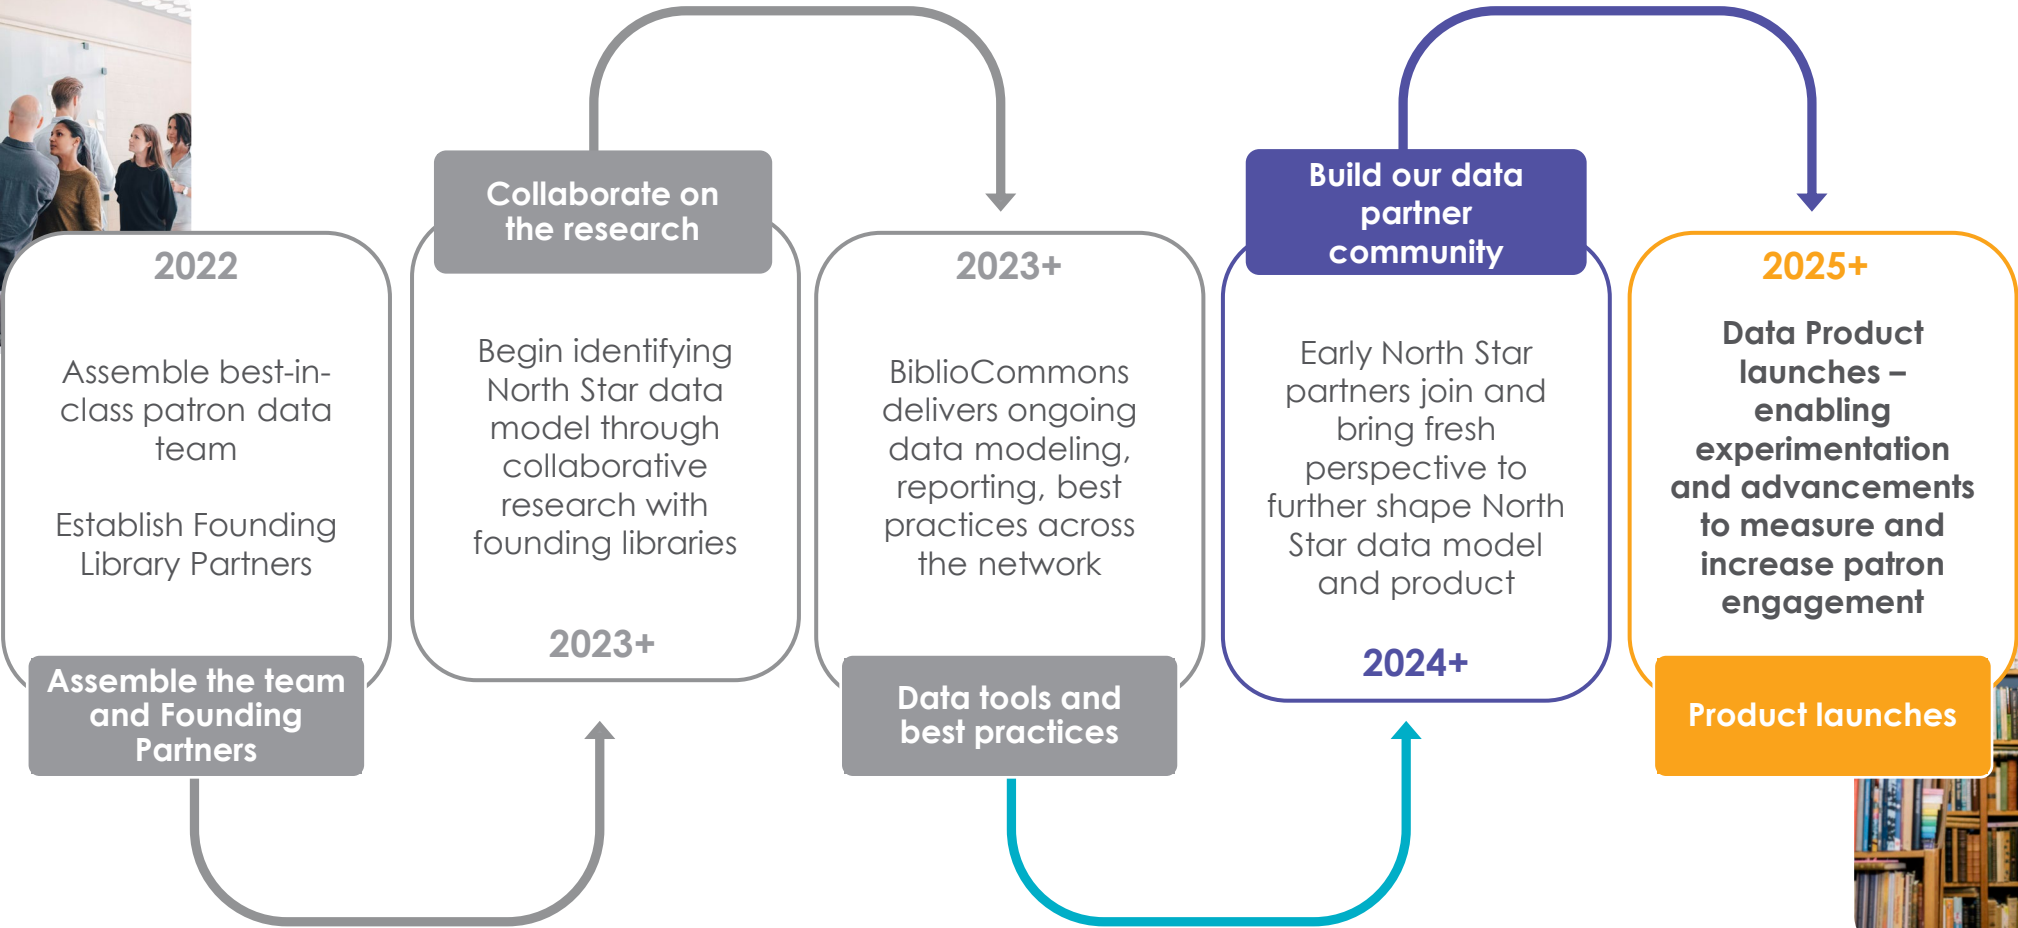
2022

Assemble best-in-class patron data team

Establish Founding Library Partners

Assemble the team and Founding Partners

Collaborate on the research

Begin identifying North Star data model through collaborative research with founding libraries

2023+

2023+

BiblioCommons delivers ongoing data modeling, reporting, best practices across the network

Data tools and best practices

Build our data partner community

Early North Star partners join and bring fresh perspective to further shape North Star data model and product

2024+

2025+

Data Product launches – enabling experimentation and advancements to measure and increase patron engagement

Product launches